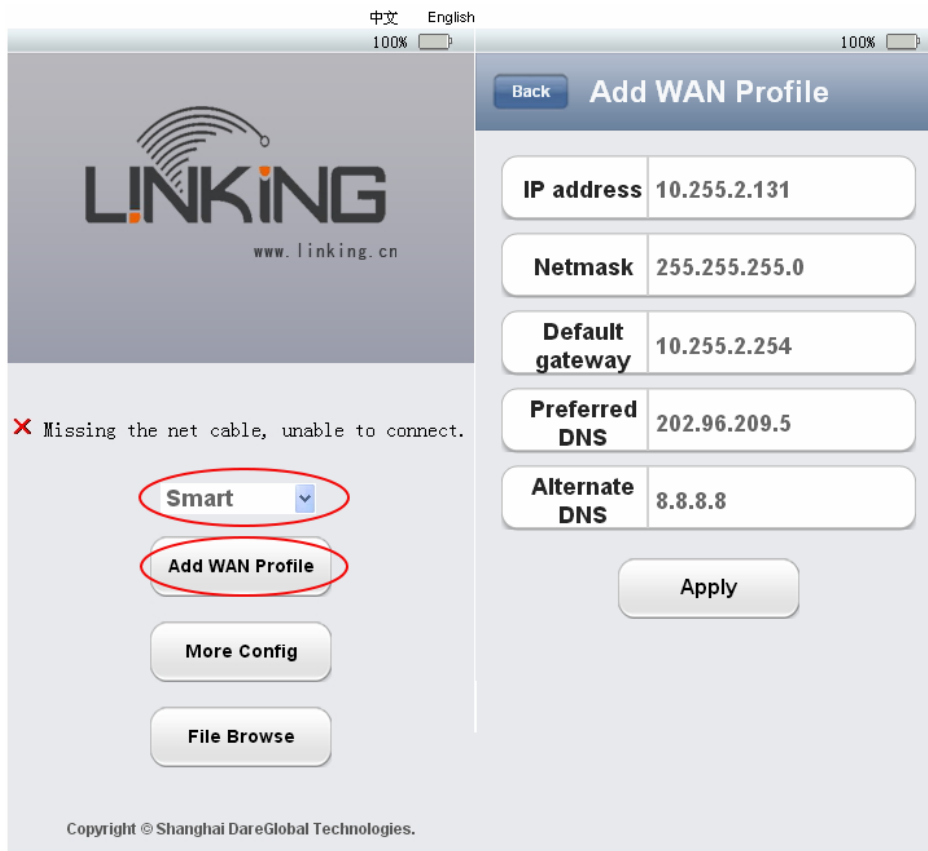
中文 English

100%

LINKING

www.linking.cn

✕ Missing the net cable, unable to connect.

Smart

Add WAN Profile

More Config

File Browse

Copyright © Shanghai DareGlobal Technologies.

100%

Back

Add WAN Profile

| IP address | 10.255.2.131 |
|---|---|
| Netmask | 255.255.255.0 |
| Default gateway | 10.255.2.254 |
| Preferred DNS | 202.96.209.5 |
| Alternate DNS | 8.8.8.8 |

Apply